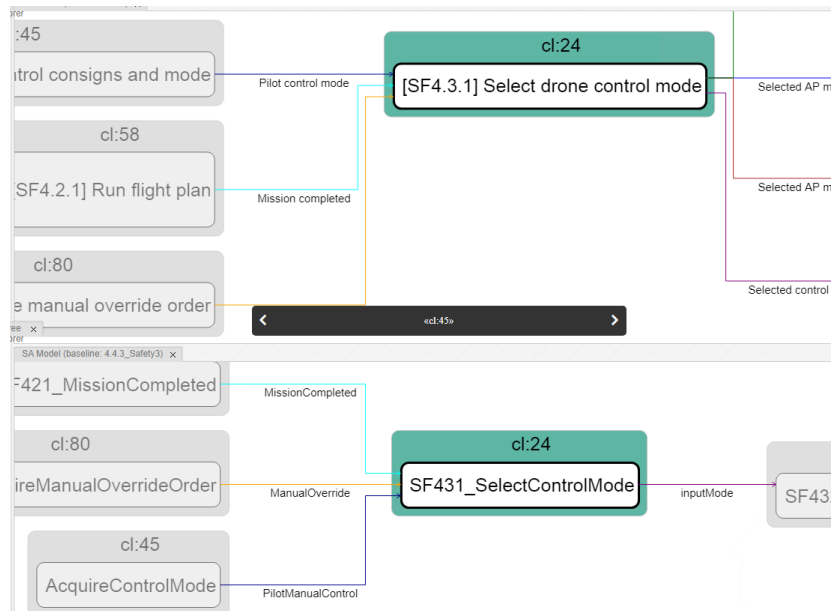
orer

cl:45

ntrol consigns and mode

Pilot control mode

cl:24

[SF4.3.1] Select drone control mode

Selected AP m

cl:58

[SF4.2.1] Run flight plan

Mission completed

Selected AP m

cl:80

e manual override order

Selected control

«cl:45»

ee ×

orer

SA Model (baseline: 4.4.3_Safety3) ×

F421_MissionCompleted

MissionCompleted

cl:80

ireManualOverrideOrder

ManualOverride

cl:24

SF431_SelectControlMode

inputMode

SF43

cl:45

AcquireControlMode

PilotManualControl